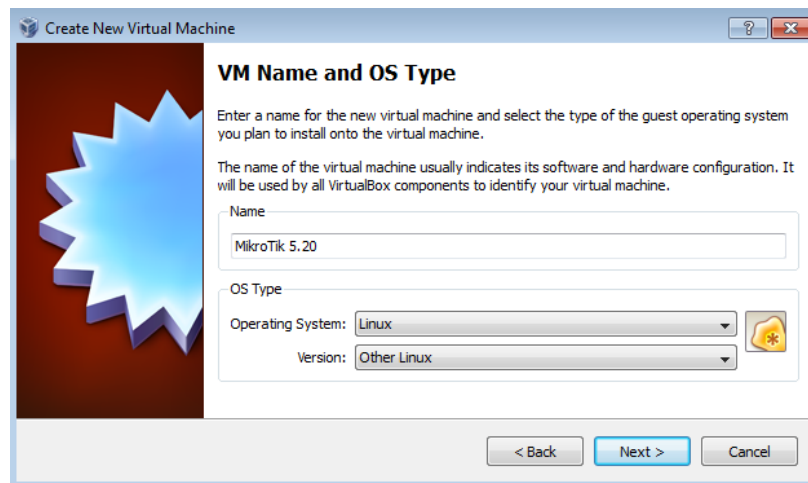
Create New Virtual Machine

?

VM Name and OS Type

Enter a name for the new virtual machine and select the type of the guest operating system you plan to install onto the virtual machine.

The name of the virtual machine usually indicates its software and hardware configuration. It will be used by all VirtualBox components to identify your virtual machine.

Name

MikroTik 5.20

OS Type

Operating System: Linux

Version: Other Linux

< Back

Next >

Cancel